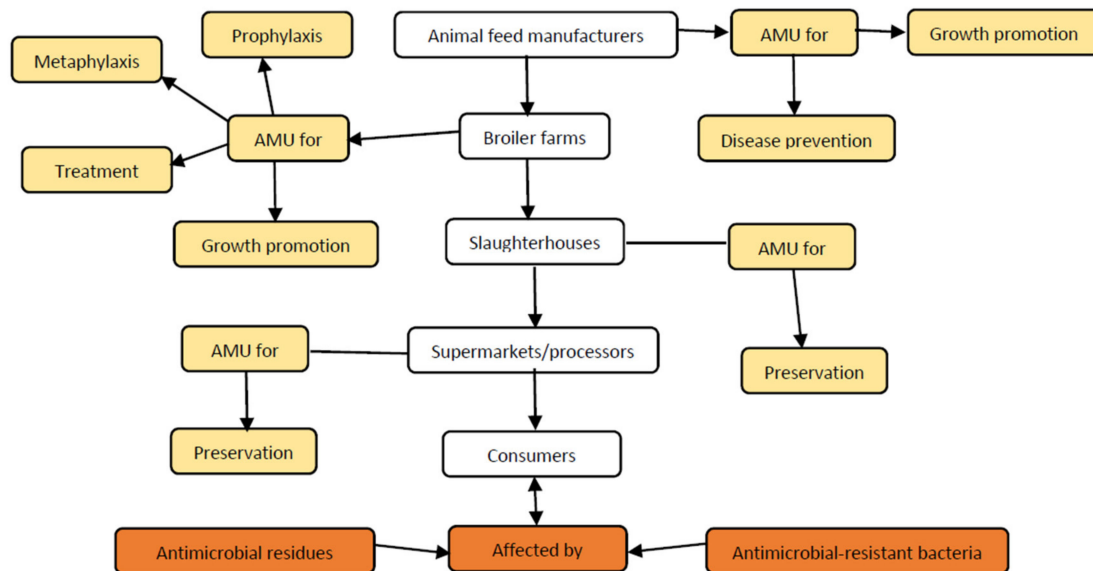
Prophylaxis

Animal feed manufacturers

AMU for

Growth promotion

Metaphylaxis

AMU for

Broiler farms

Disease prevention

Treatment

Growth promotion

Slaughterhouses

AMU for

AMU for

Supermarkets/processors

Preservation

Preservation

Consumers

Antimicrobial residues

Affected by

Antimicrobial-resistant bacteria